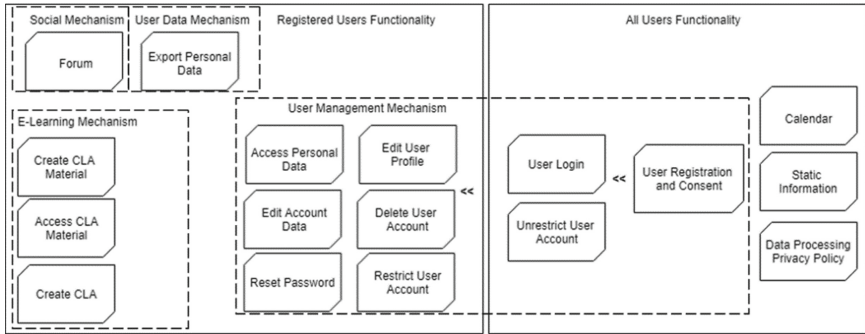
Social Mechanism

Forum

User Data Mechanism

Export Personal Data

Registered Users Functionality

All Users Functionality

E-Learning Mechanism

Create CLA Material

Access CLA Material

Create CLA

User Management Mechanism

Access Personal Data

Edit User Profile

Edit Account Data

Delete User Account

Reset Password

Restrict User Account

<<

User Login

Unrestrict User Account

<<

User Registration and Consent

Calendar

Static Information

Data Processing Privacy Policy